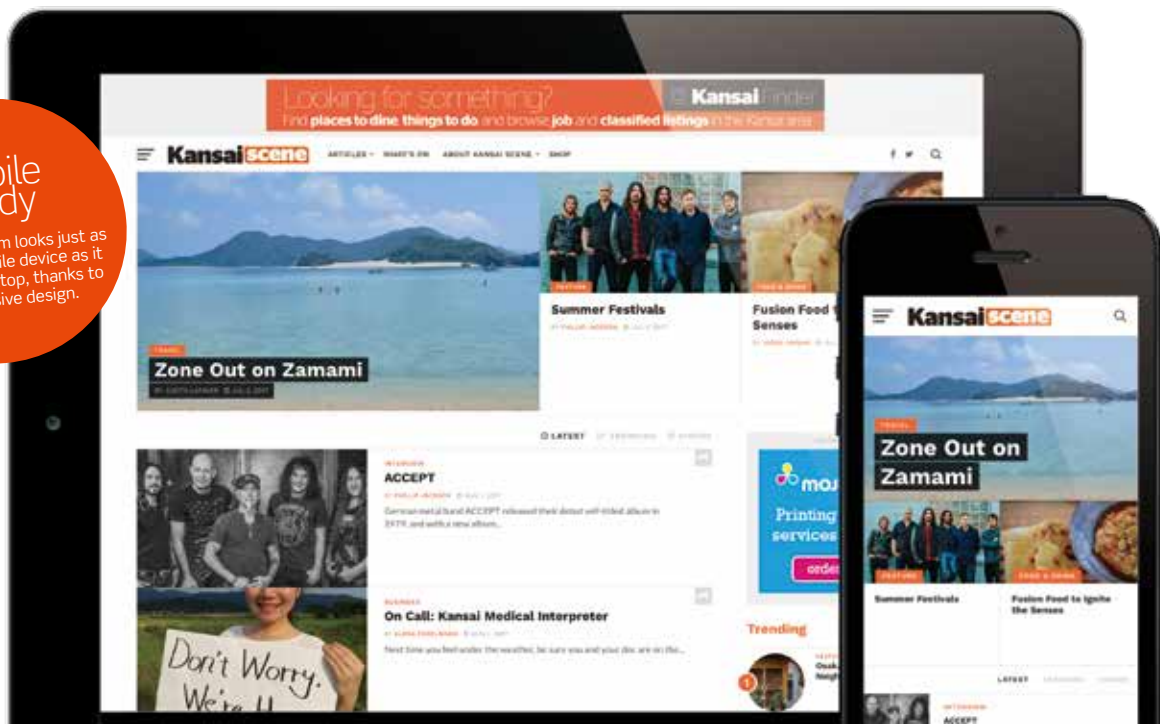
bile
dy
m looks just as
ile device as it
top, thanks to
sive design.

Looking for something?
Kansai Finder
Find places to dine things to do and browse job and classified listings in the Kansai area

Kansai scene
ARTICLES WHAT'S ON ABOUT KANSAI SCENE SHOP

TRAVEL
Zone Out on Zamami

FEATURE
Summer Festivals

FOOD & DRINK
Fusion Food t
Senses

LATEST

INTERVIEW
ACCEPT
German metal band ACCEPT released their debut self-titled album in 1979, and with a new album...

BUSINESS
On Call: Kansai Medical Interpreter
Next time you feel under the weather, be sure you and your doc are on the...

Don't Worry.
We're H

mo
Printing
services
order

Trending

Kansai scene

TRAVEL
Zone Out on
Zamami

FEATURE
Summer Festivals

FOOD & DRINK
Fusion Food to Ignite the Senses

LATEST

INTERVIEW
ACCEPT